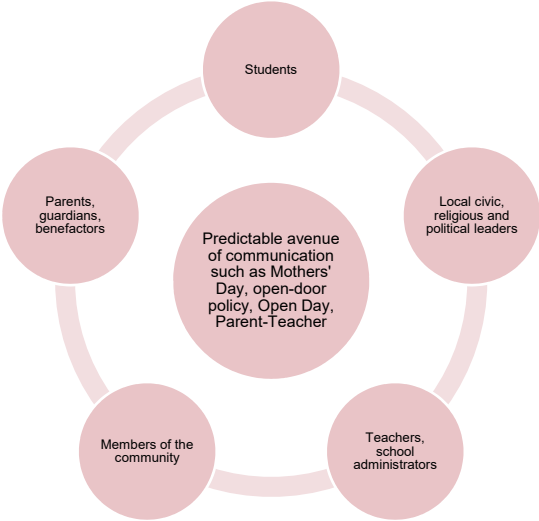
Students

Local civic, religious and political leaders

Teachers, school administrators

Members of the community

Parents, guardians, benefactors

Predictable avenue of communication such as Mothers' Day, open-door policy, Open Day, Parent-Teacher